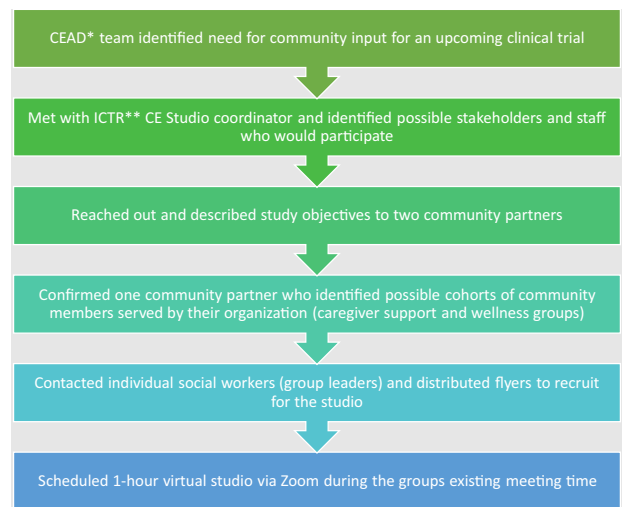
CEAD* team identified need for community input for an upcoming clinical trial

Met with ICTR** CE Studio coordinator and identified possible stakeholders and staff who would participate

Reached out and described study objectives to two community partners

Confirmed one community partner who identified possible cohorts of community members served by their organization (caregiver support and wellness groups)

Contacted individual social workers (group leaders) and distributed flyers to recruit for the studio

Scheduled 1-hour virtual studio via Zoom during the groups existing meeting time